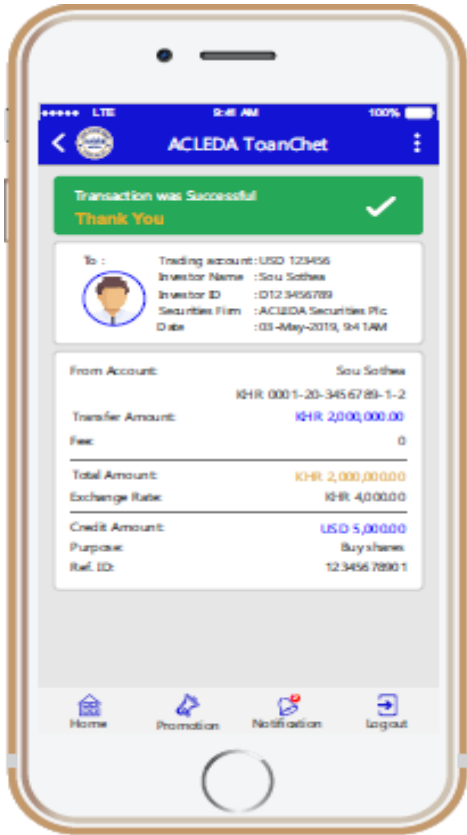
●●●●● LTE 9:41 AM 100%

ACLEDA ToanChet

Transaction was Successful
Thank You

To :

Trading account : USD 123456
Investor Name : Sou Sothea
Investor ID : D123456789
Securities Firm : ACLEDA Securities Plc
Date : 03-May-2019, 9:41AM

From Account: Sou Sothea
KHR 0001-20-345678 9-1-2
Transfer Amount: KHR 2,000,000.00
Fee: 0

Total Amount: KHR 2,000,000.00
Exchange Rate: KHR 4,000.00

Credit Amount: USD 5,000.00
Purpose: Buy shares
Ref. ID: 123456 78901

Home
Promotion
Notification
Logout